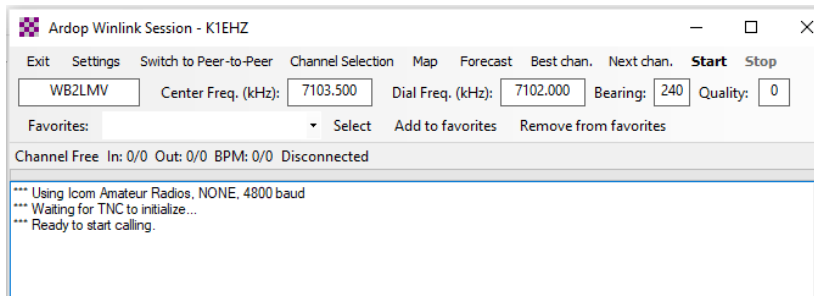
Ardop Winlink Session - K1EHZ

Exit Settings Switch to Peer-to-Peer Channel Selection Map Forecast Best chan. Next chan. Start Stop

WB2LMV Center Freq. (kHz): 7103.500 Dial Freq. (kHz): 7102.000 Bearing: 240 Quality: 0

Favorites: Select Add to favorites Remove from favorites

Channel Free In: 0/0 Out: 0/0 BPM: 0/0 Disconnected

*** Using Icom Amateur Radios, NONE, 4800 baud
*** Waiting for TNC to initialize...
*** Ready to start calling.